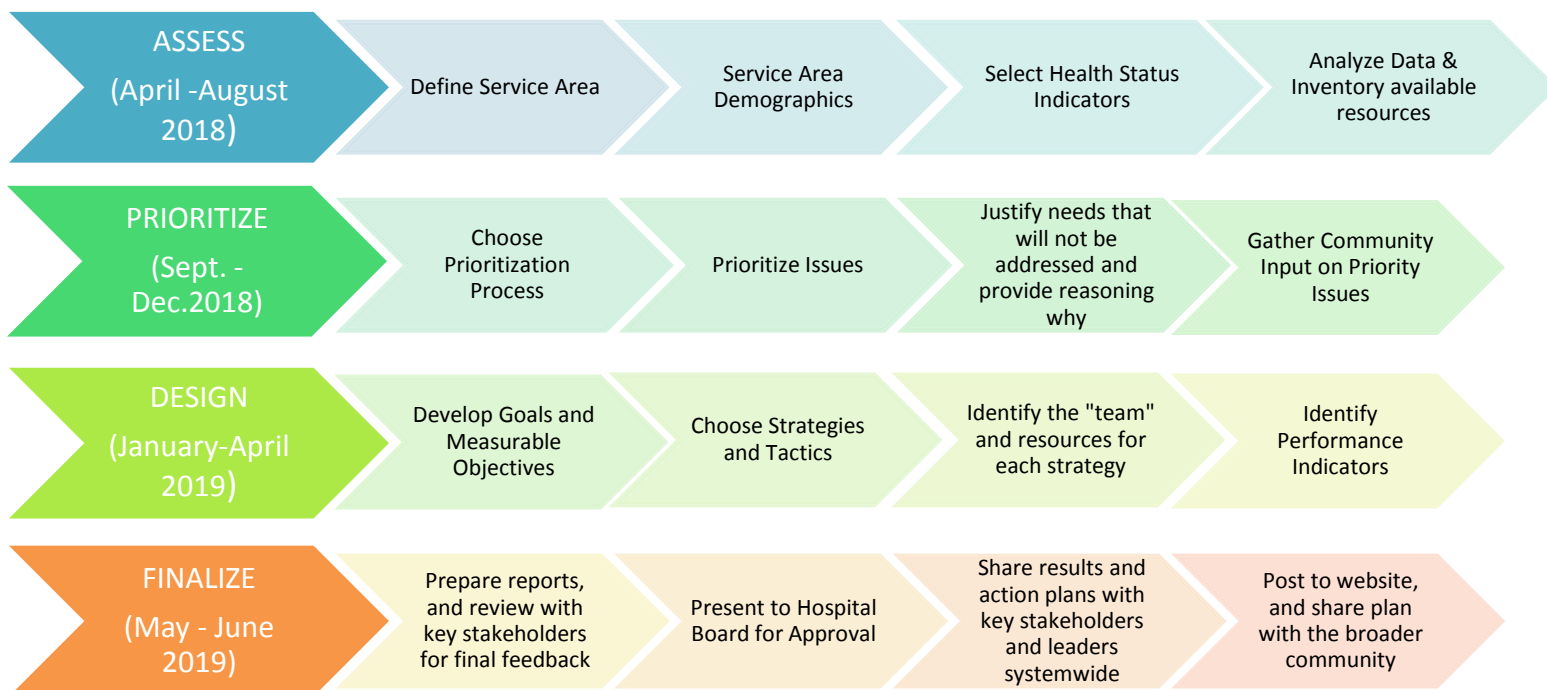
ASSESS (April -August 2018)

Define Service Area

Service Area Demographics

Select Health Status Indicators

Analyze Data & Inventory available resources

PRIORITIZE (Sept. - Dec.2018)

Choose Prioritization Process

Prioritize Issues

Justify needs that will not be addressed and provide reasoning why

Gather Community Input on Priority Issues

DESIGN (January-April 2019)

Develop Goals and Measurable Objectives

Choose Strategies and Tactics

Identify the "team" and resources for each strategy

Identify Performance Indicators

FINALIZE (May - June 2019)

Prepare reports, and review with key stakeholders for final feedback

Present to Hospital Board for Approval

Share results and action plans with key stakeholders and leaders systemwide

Post to website, and share plan with the broader community